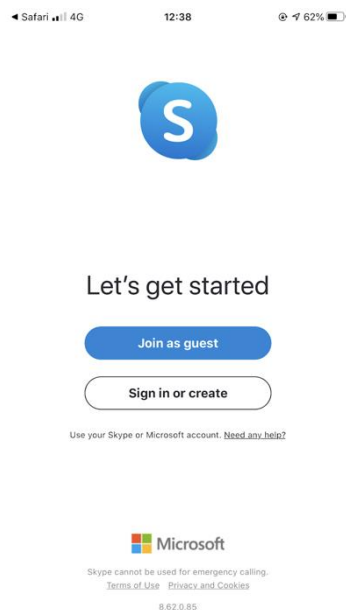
◀ Safari 4G 12:38 62%

S

Let's get started

Join as guest

Sign in or create

Use your Skype or Microsoft account. Need any help?

Microsoft

Skype cannot be used for emergency calling.
Terms of Use Privacy and Cookies

8.62.0.85